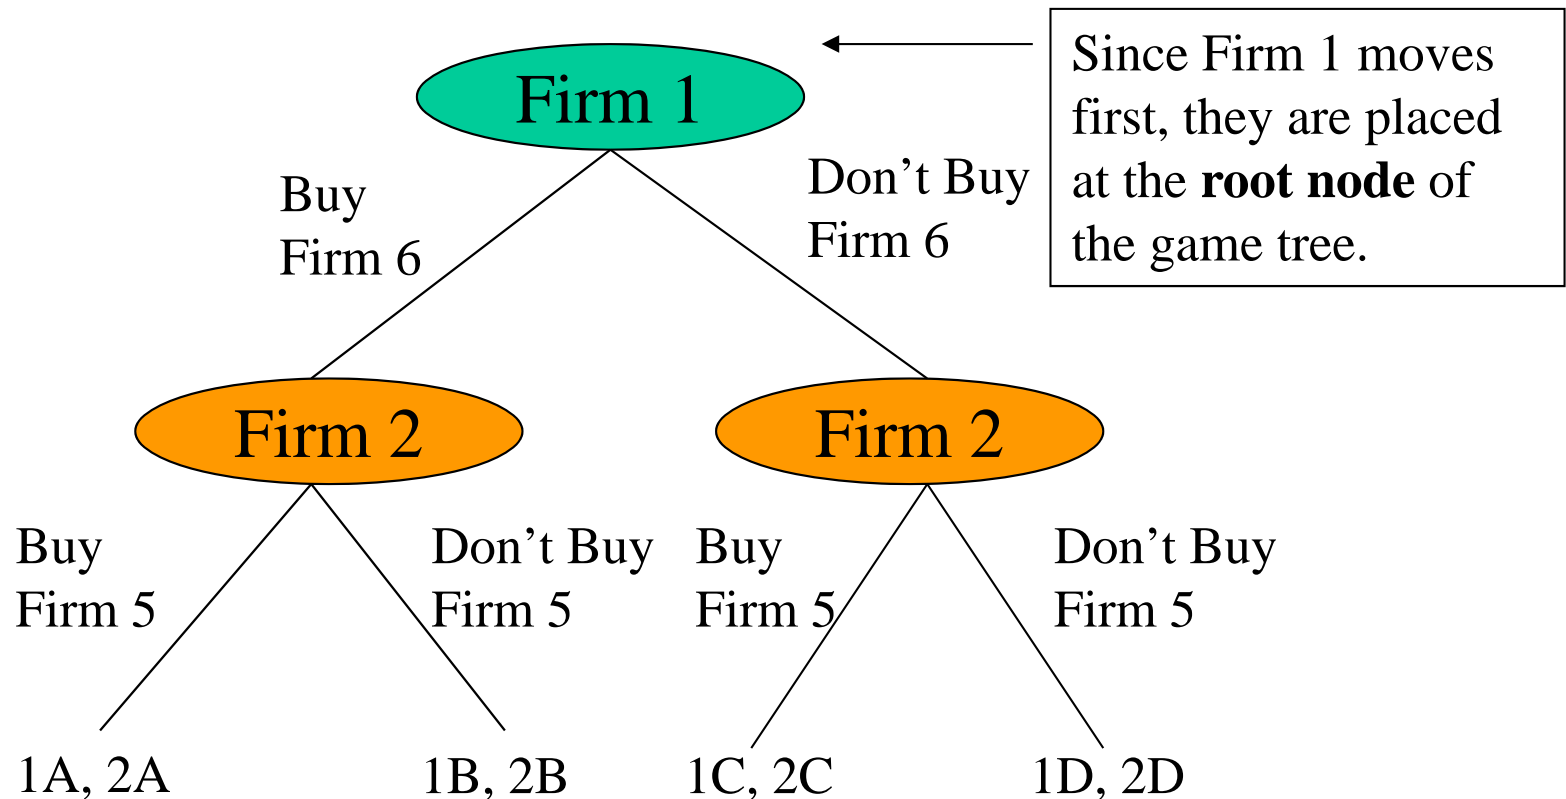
Firm 1

Since Firm 1 moves first, they are placed at the **root node** of the game tree.

Buy Firm 6

Don’t Buy Firm 6

Firm 2

Firm 2

Buy Firm 5

Don’t Buy Firm 5

Buy Firm 5

Don’t Buy Firm 5

1A, 2A

1B, 2B

1C, 2C

1D, 2D